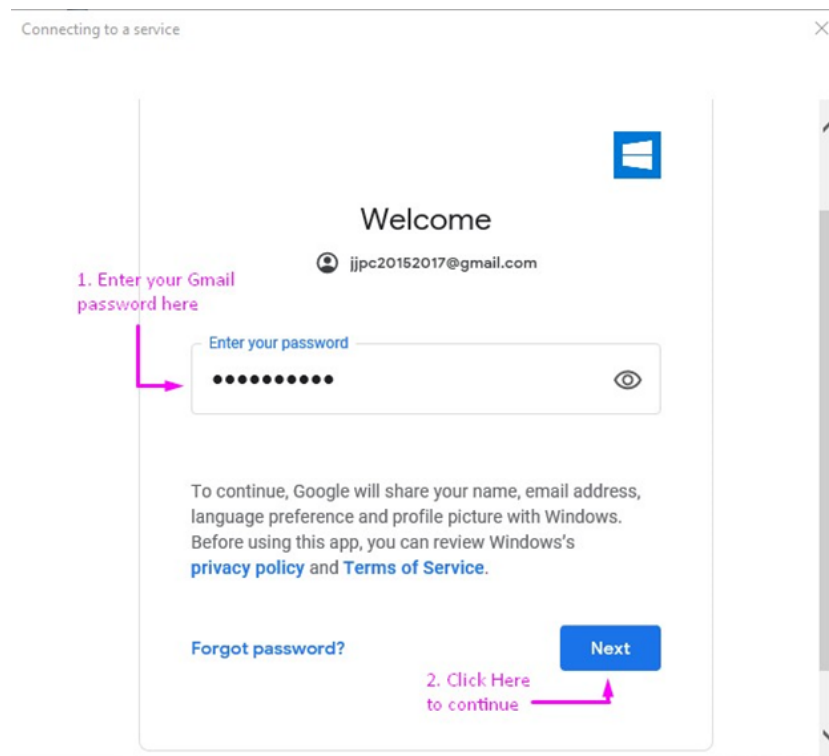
Connecting to a service

Welcome

jjpc20152017@gmail.com

1. Enter your Gmail password here

Enter your password

●●●●●●●●●●●

To continue, Google will share your name, email address, language preference and profile picture with Windows. Before using this app, you can review Windows's privacy policy and Terms of Service.

Forgot password?

Next

2. Click Here to continue